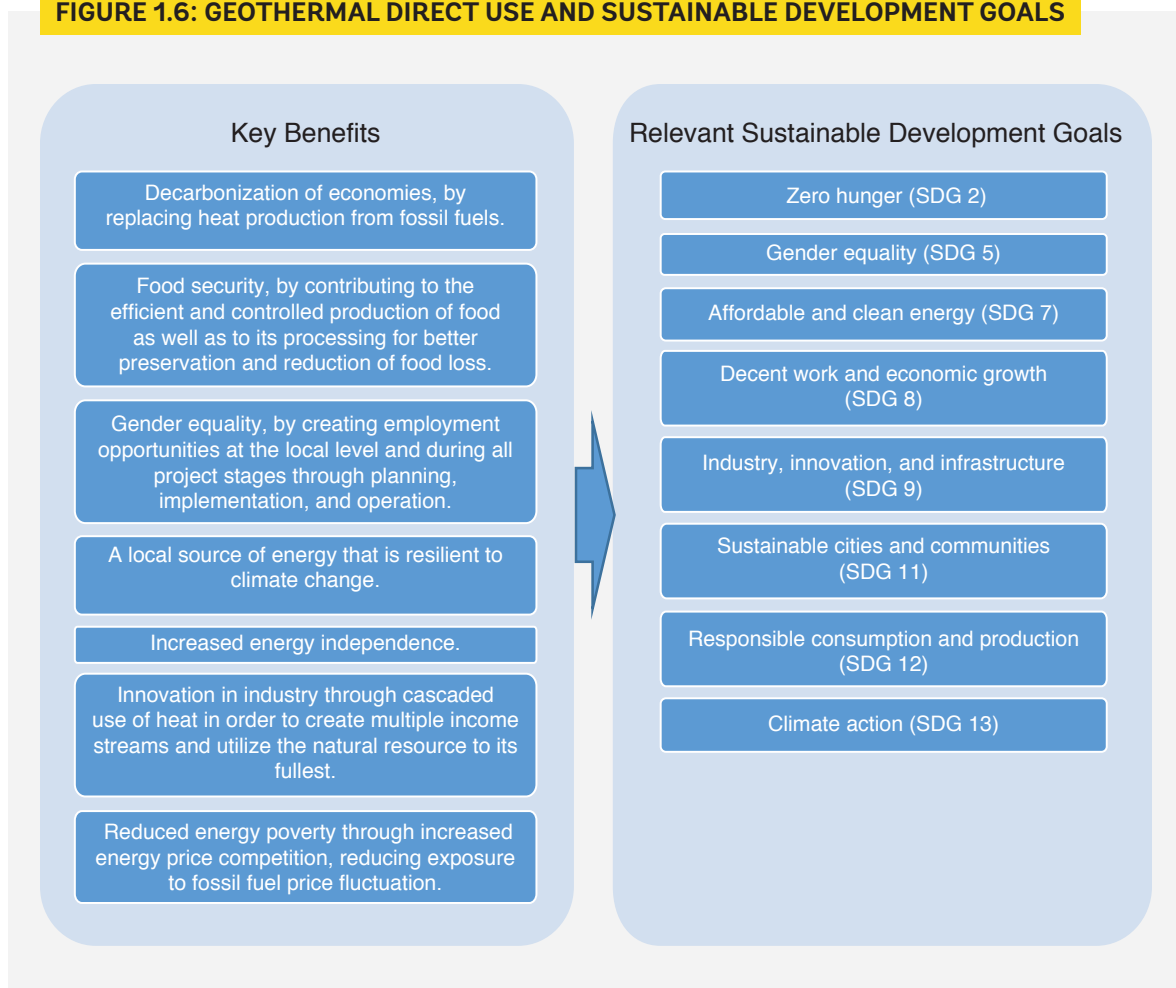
FIGURE 1.6: GEOTHERMAL DIRECT USE AND SUSTAINABLE DEVELOPMENT GOALS

Key Benefits

Decarbonization of economies, by replacing heat production from fossil fuels.

Food security, by contributing to the efficient and controlled production of food as well as to its processing for better preservation and reduction of food loss.

Gender equality, by creating employment opportunities at the local level and during all project stages through planning, implementation, and operation.

A local source of energy that is resilient to climate change.

Increased energy independence.

Innovation in industry through cascaded use of heat in order to create multiple income streams and utilize the natural resource to its fullest.

Reduced energy poverty through increased energy price competition, reducing exposure to fossil fuel price fluctuation.

Relevant Sustainable Development Goals

Zero hunger (SDG 2)

Gender equality (SDG 5)

Affordable and clean energy (SDG 7)

Decent work and economic growth (SDG 8)

Industry, innovation, and infrastructure (SDG 9)

Sustainable cities and communities (SDG 11)

Responsible consumption and production (SDG 12)

Climate action (SDG 13)